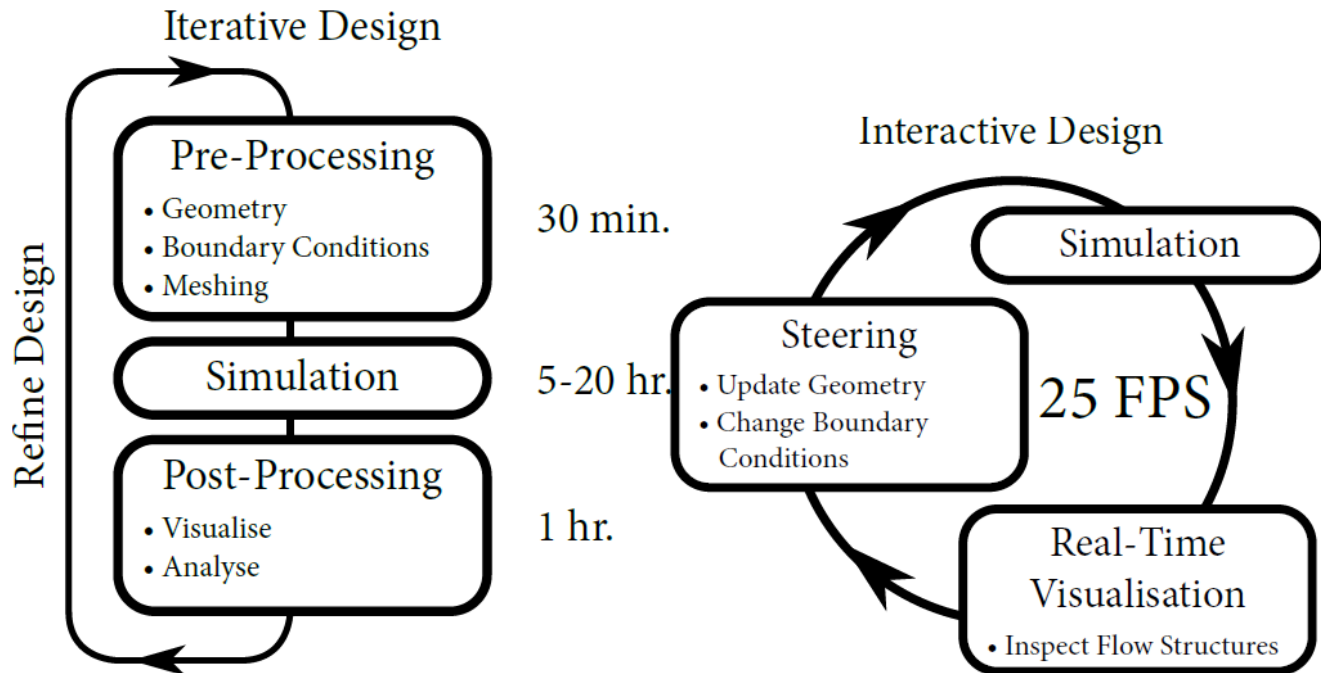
Iterative Design

Refine Design

Pre-Processing
• Geometry
• Boundary Conditions
• Meshing

30 min.

Simulation

5-20 hr.

Post-Processing
• Visualise
• Analyse

1 hr.

Interactive Design

Simulation

Steering
• Update Geometry
• Change Boundary Conditions

25 FPS

Real-Time Visualisation
• Inspect Flow Structures